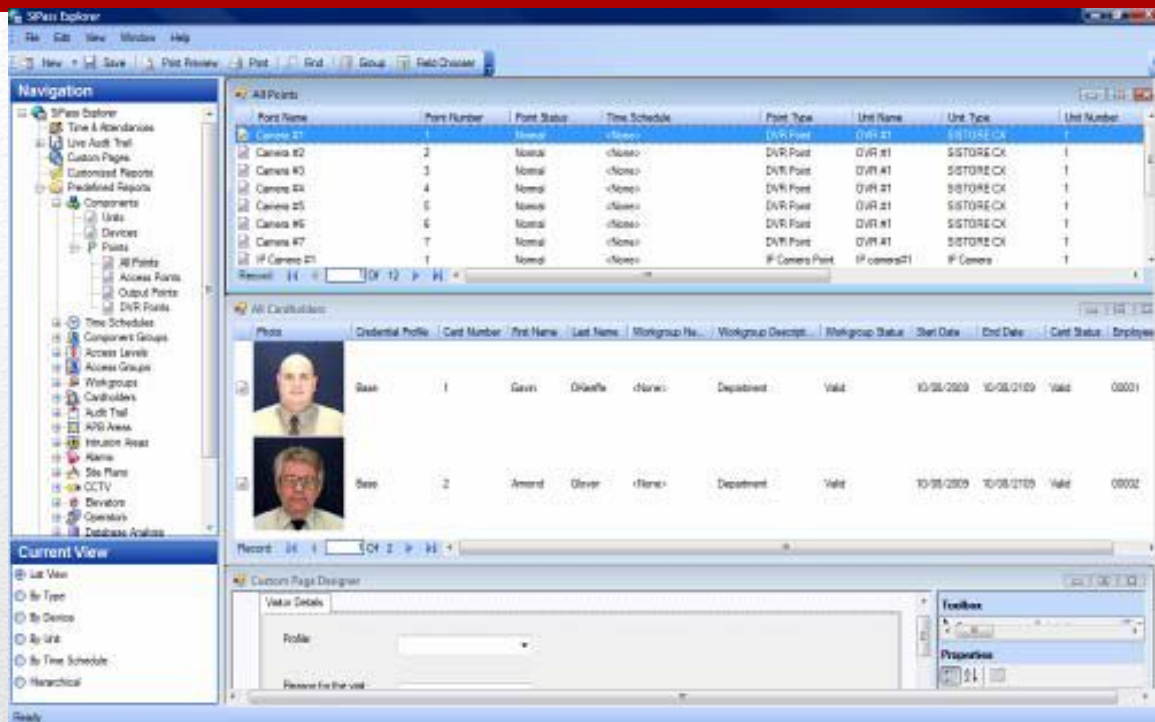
SiPass Explorer

File Edit View Window Help

New Save Print Preview Print Find Group Field Chooser

Navigation

SiPass Explorer
Time & Attendance
Live Audit Trail
Custom Pages
Customized Reports
Predefined Reports
Components
Units
Devices
Points
All Points
Access Points
Output Points
DVR Points
Time Schedules
Component Groups
Access Levels
Access Groups
Workgroups
Cardholders
Audit Trail
APB Areas
Intrusion Areas
Alarms
Site Plans
CCTV
Elevators
Operators
Database Analysis

Current View

List View
By Type
By Device
By Unit
By Time Schedule
Hierarchical

All Points

| Point Name | Point Number | Point Status | Time Schedule | Point Type | Unit Name | Unit Type | Unit Number |
|---|---|---|---|---|---|---|---|
| Camera #1 | 1 | Normal | <None> | DVR Point | DVR #1 | SISTORE CX | 1 |
| Camera #2 | 2 | Normal | <None> | DVR Point | DVR #1 | SISTORE CX | 1 |
| Camera #3 | 3 | Normal | <None> | DVR Point | DVR #1 | SISTORE CX | 1 |
| Camera #4 | 4 | Normal | <None> | DVR Point | DVR #1 | SISTORE CX | 1 |
| Camera #5 | 5 | Normal | <None> | DVR Point | DVR #1 | SISTORE CX | 1 |
| Camera #6 | 6 | Normal | <None> | DVR Point | DVR #1 | SISTORE CX | 1 |
| Camera #7 | 7 | Normal | <None> | DVR Point | DVR #1 | SISTORE CX | 1 |
| IP Camera #1 | 1 | Normal | <None> | IP Camera Point | IP camera#1 | IP Camera | 1 |

Record: Of 12

All Cardholders

| Photo | Credential Profile | Card Number | First Name | Last Name | Workgroup Na... | Workgroup Descript... | Workgroup Status | Start Date | End Date | Card Status | Employee |
|---|---|---|---|---|---|---|---|---|---|---|---|
| | Base | 1 | Gavin | OKeeffe | <None> | Department | Valid | 10/08/2009 | 10/08/2109 | Valid | 00001 |
| | Base | 2 | Amond | Glover | <None> | Department | Valid | 10/08/2009 | 10/08/2109 | Valid | 00002 |

Record: Of 2

Custom Page Designer

Visitor Details

Profile

Reason for the visit

Toolbox

Properties

Ready